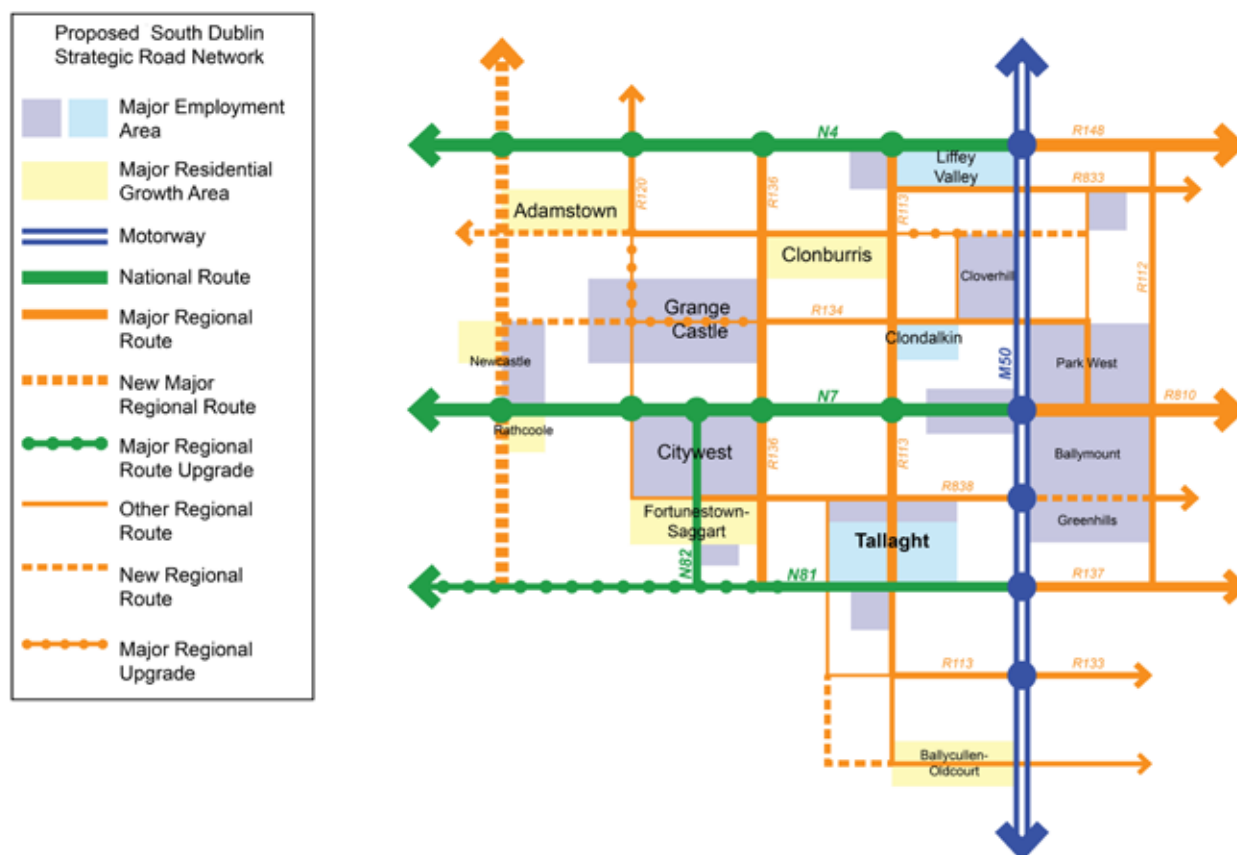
Proposed South Dublin Strategic Road Network

Major Employment Area

Major Residential Growth Area

Motorway

National Route

Major Regional Route

New Major Regional Route

Major Regional Route Upgrade

Other Regional Route

New Regional Route

Major Regional Upgrade

N4
R148
Liffey Valley
R833
Adamstown
R120
R136
R113
Clonburris
Cloverhill
R112
Grange Castle
R134
Newcastle
Clondalkin
M50
Park West
N7
R810
Rathcoole
Citywest
R136
R113
Ballymount
R838
Fortunestown-Saggart
Greenhills
Tallaght
N82
N81
R137
R113
R133
Ballycullen-Oldcourt